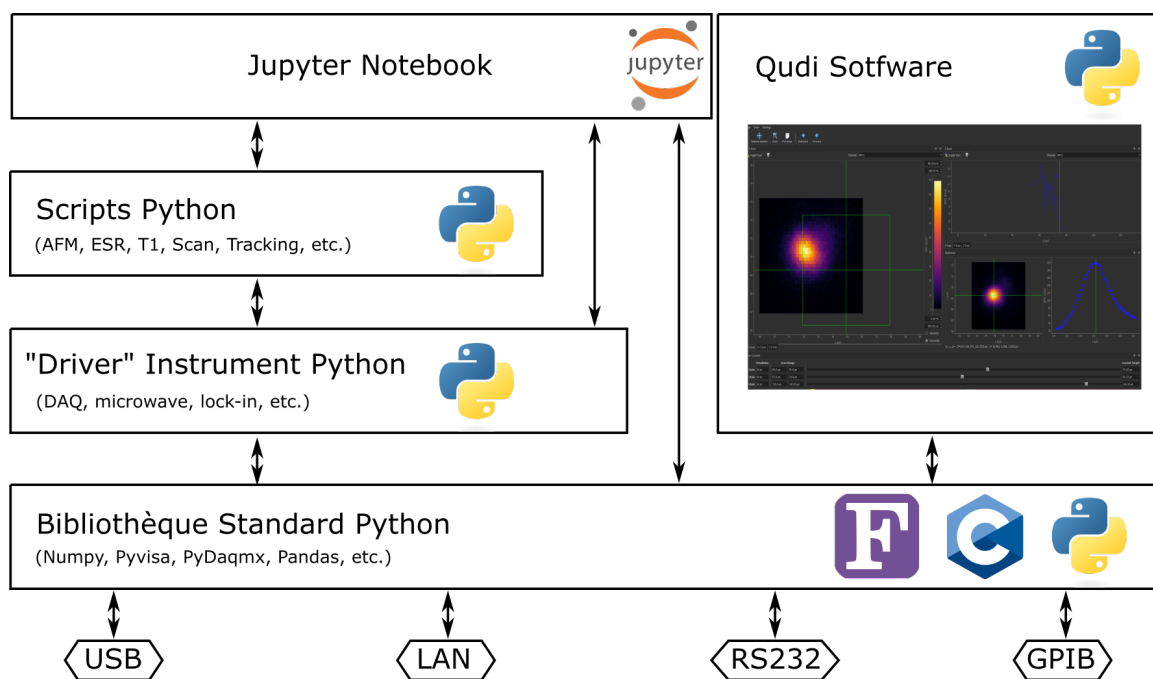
Jupyter Notebook

jupyter

Qudi Sotfware

Scripts Python
(AFM, ESR, T1, Scan, Tracking, etc.)

"Driver" Instrument Python
(DAQ, microwave, lock-in, etc.)

Bibliothèque Standard Python
(Numpy, Pyvisa, PyDaqmx, Pandas, etc.)

F

C

USB

LAN

RS232

GPIB